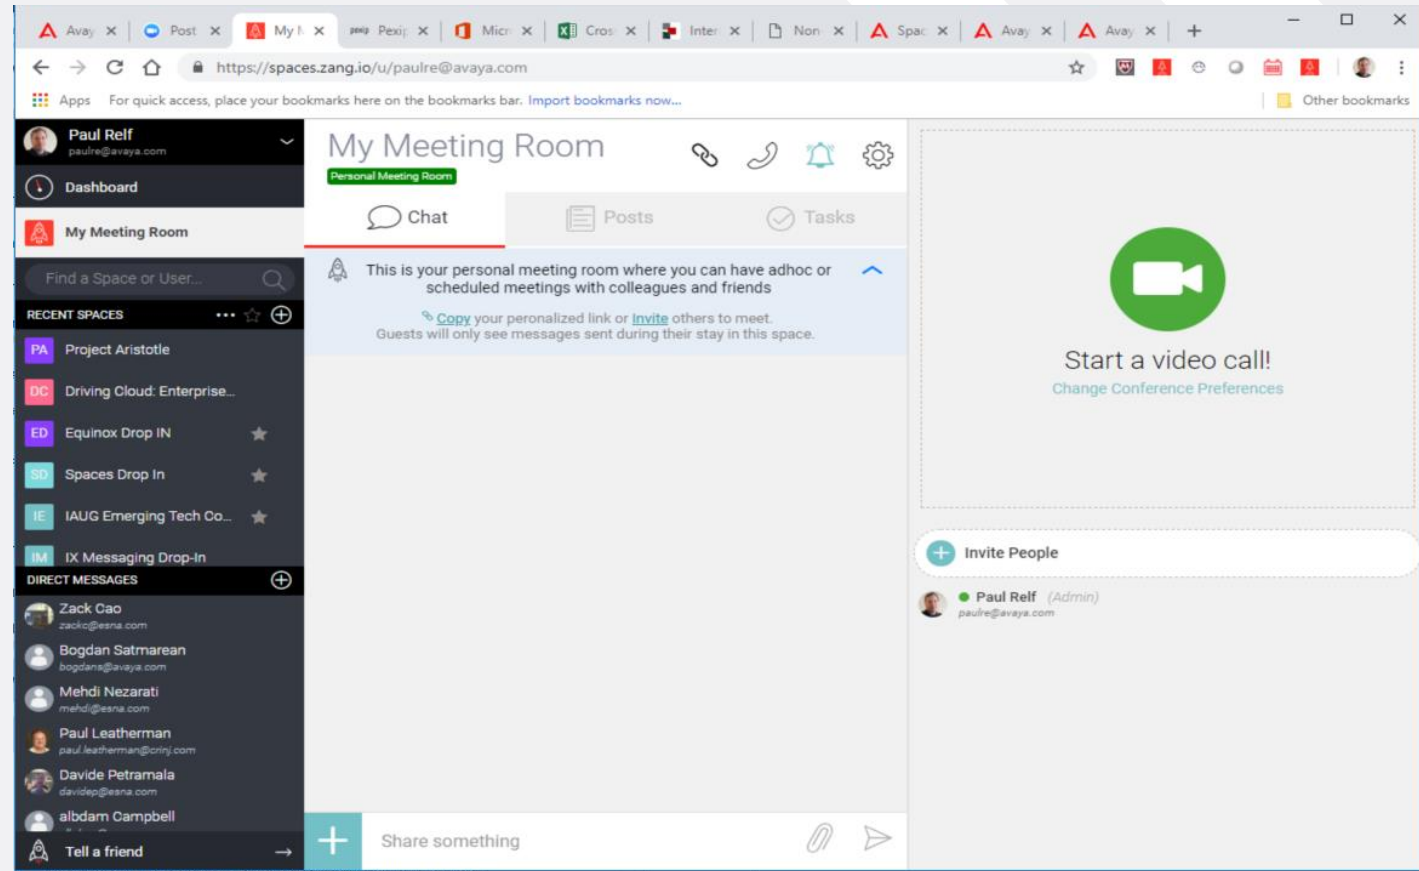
Avay × Post × My M × Pexip Pexi × Micr × Cros × Inter × Non × Spac × Avay × Avay × +

https://spaces.zang.io/u/paulre@avaya.com

Apps For quick access, place your bookmarks here on the bookmarks bar. Import bookmarks now... Other bookmarks

Paul Relf
paulre@avaya.com

Dashboard

My Meeting Room

Find a Space or User...

RECENT SPACES

PA Project Aristotle
DC Driving Cloud: Enterprise...
ED Equinox Drop IN
SD Spaces Drop In
IE IAUG Emerging Tech Co...
IM IX Messaging Drop-In

DIRECT MESSAGES

Zack Cao
zackc@esna.com
Bogdan Satmarean
bogdans@avaya.com
Mehdi Nezarati
mehdi@esna.com
Paul Leatherman
paul.leatherman@crinj.com
Davide Petramala
davidep@esna.com
albdam Campbell

Tell a friend →

My Meeting Room
Personal Meeting Room

Chat Posts Tasks

This is your personal meeting room where you can have adhoc or scheduled meetings with colleagues and friends

Copy your peronalized link or Invite others to meet.
Guests will only see messages sent during their stay in this space.

Share something

Start a video call!
Change Conference Preferences

Invite People

Paul Relf (Admin)
paulre@avaya.com